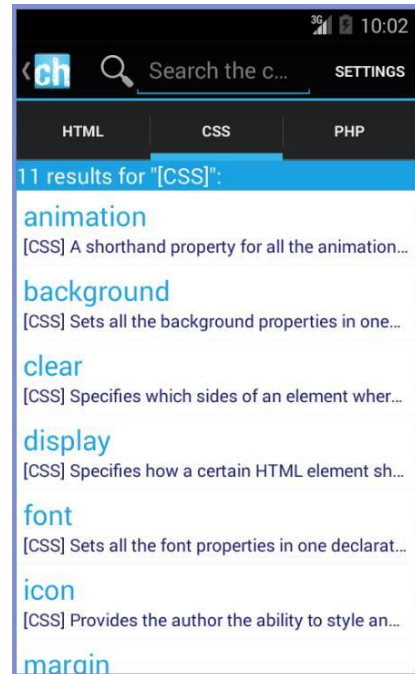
3G 10:02

ch Search the c... SETTINGS

HTML CSS PHP

11 results for "[CSS]":

animation
[CSS] A shorthand property for all the animation...

background
[CSS] Sets all the background properties in one...

clear
[CSS] Specifies which sides of an element wher...

display
[CSS] Specifies how a certain HTML element sh...

font
[CSS] Sets all the font properties in one declarat...

icon
[CSS] Provides the author the ability to style an...

margin